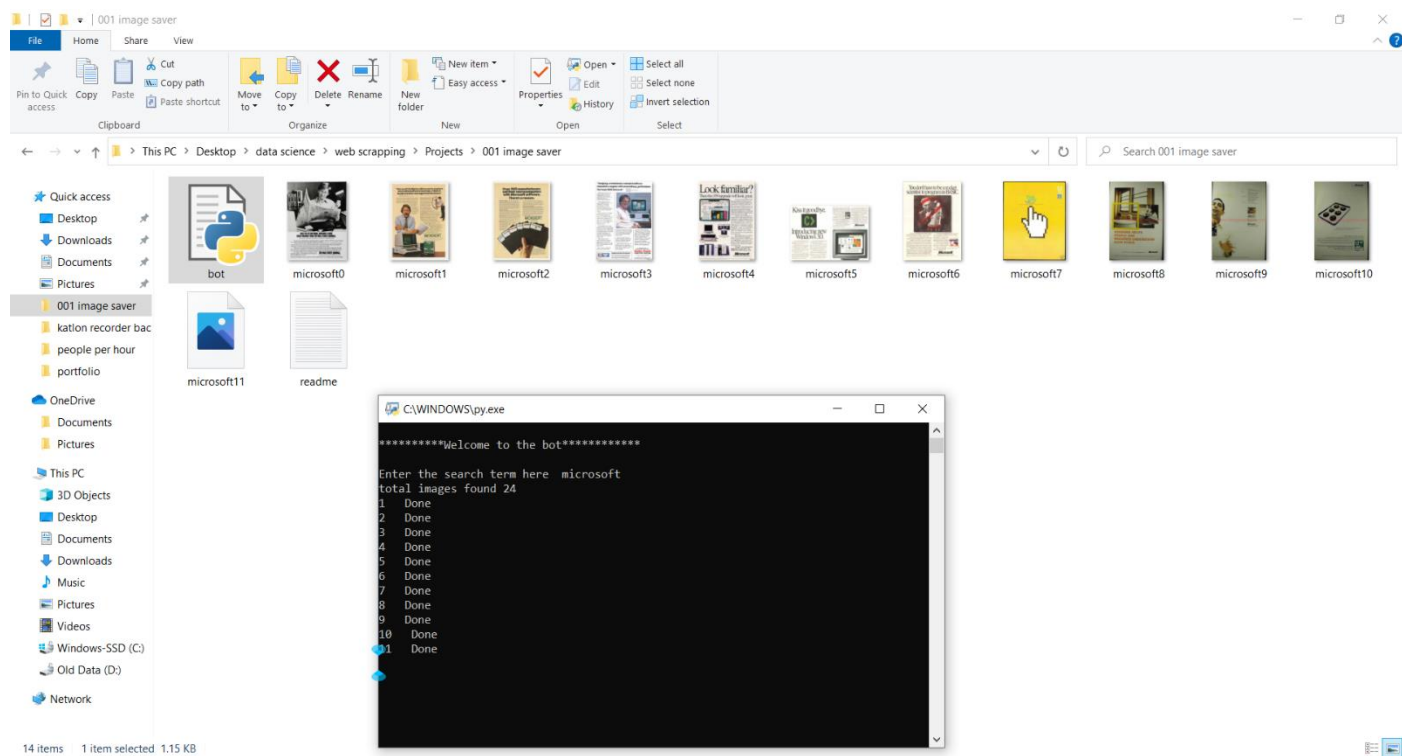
001 image saver

File Home Share View

Pin to Quick access Copy Paste Cut Copy path Paste shortcut
Clipboard

Move to Copy to Delete Rename
Organize

New folder New item Easy access
New

Properties Open Edit History
Open

Select all Select none Invert selection
Select

This PC > Desktop > data science > web scrapping > Projects > 001 image saver

Search 001 image saver

Quick access
Desktop
Downloads
Documents
Pictures
001 image saver
katlon recorder bac
people per hour
portfolio
OneDrive
Documents
Pictures
This PC
3D Objects
Desktop
Documents
Downloads
Music
Pictures
Videos
Windows-SSD (C:)
Old Data (D:)
Network

bot
microsoft0
microsoft1
microsoft2
microsoft3
microsoft4
microsoft5
microsoft6
microsoft7
microsoft8
microsoft9
microsoft10
microsoft11
readme

C:\WINDOWS\py.exe

*********Welcome to the bot***********

Enter the search term here microsoft
total images found 24
1 Done
2 Done
3 Done
4 Done
5 Done
6 Done
7 Done
8 Done
9 Done
10 Done
11 Done

14 items 1 item selected 1.15 KB